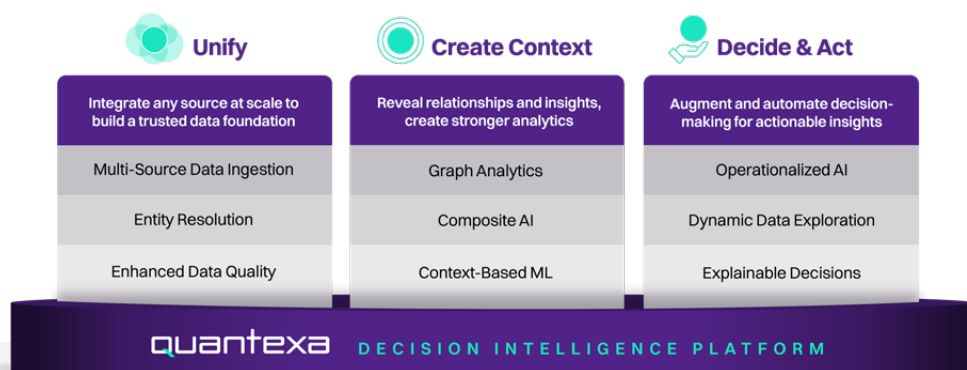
Unify

Integrate any source at scale to build a trusted data foundation

Multi-Source Data Ingestion

Entity Resolution

Enhanced Data Quality

Create Context

Reveal relationships and insights, create stronger analytics

Graph Analytics

Composite AI

Context-Based ML

Decide & Act

Augment and automate decision-making for actionable insights

Operationalized AI

Dynamic Data Exploration

Explainable Decisions

quantexa DECISION INTELLIGENCE PLATFORM